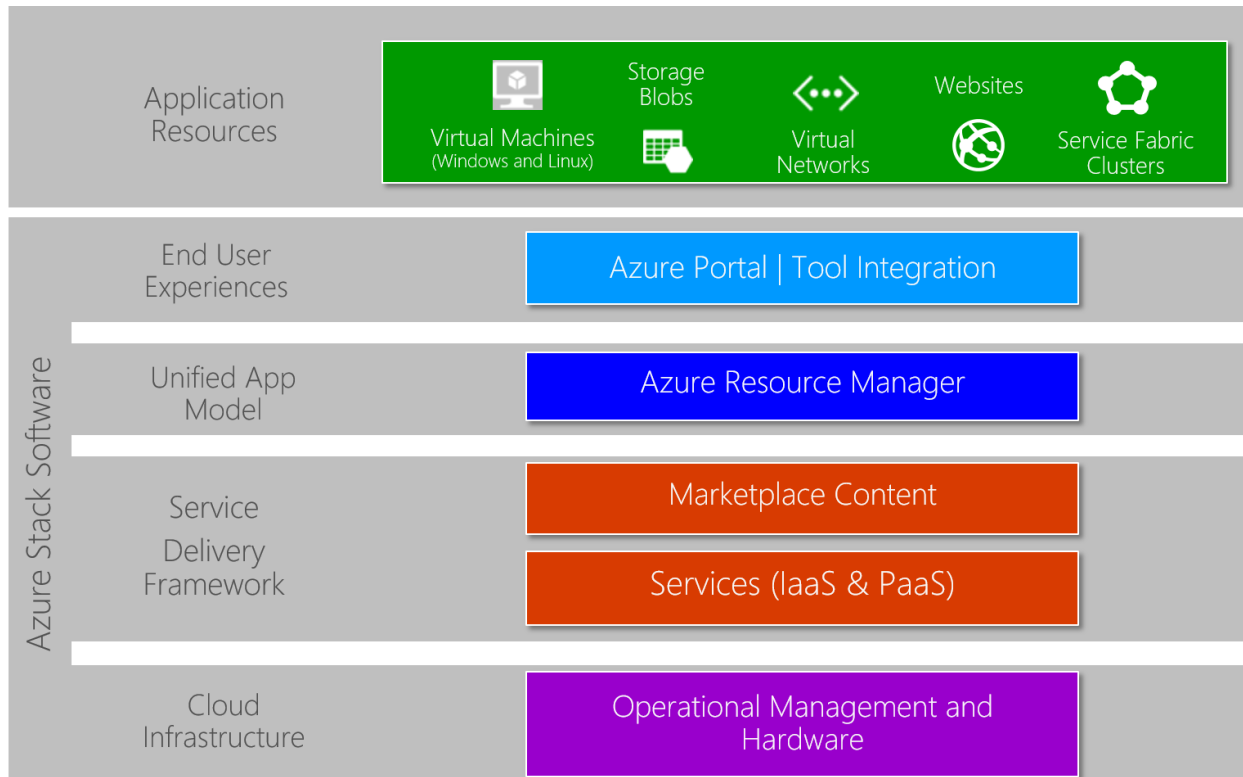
Application Resources

Virtual Machines (Windows and Linux)

Storage Blobs

Virtual Networks

Websites

Service Fabric Clusters

Azure Stack Software

End User Experiences

Azure Portal | Tool Integration

Unified App Model

Azure Resource Manager

Service Delivery Framework

Marketplace Content

Services (IaaS & PaaS)

Cloud Infrastructure

Operational Management and Hardware